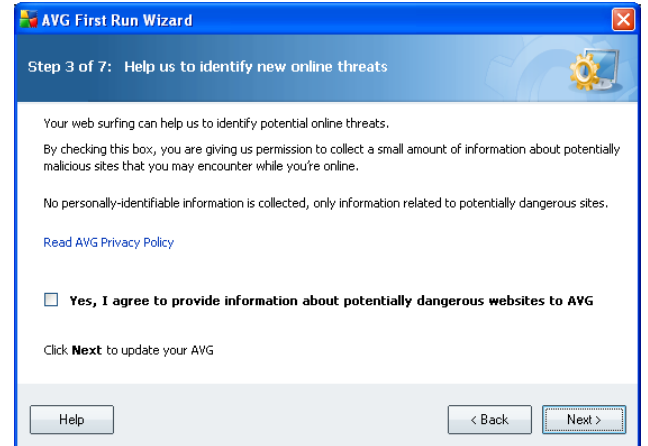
AVG First Run Wizard

Step 3 of 7: Help us to identify new online threats

Your web surfing can help us to identify potential online threats.

By checking this box, you are giving us permission to collect a small amount of information about potentially malicious sites that you may encounter while you're online.

No personally-identifiable information is collected, only information related to potentially dangerous sites.

Read AVG Privacy Policy

Yes, I agree to provide information about potentially dangerous websites to AVG

Click **Next** to update your AVG

Help

< Back

Next >